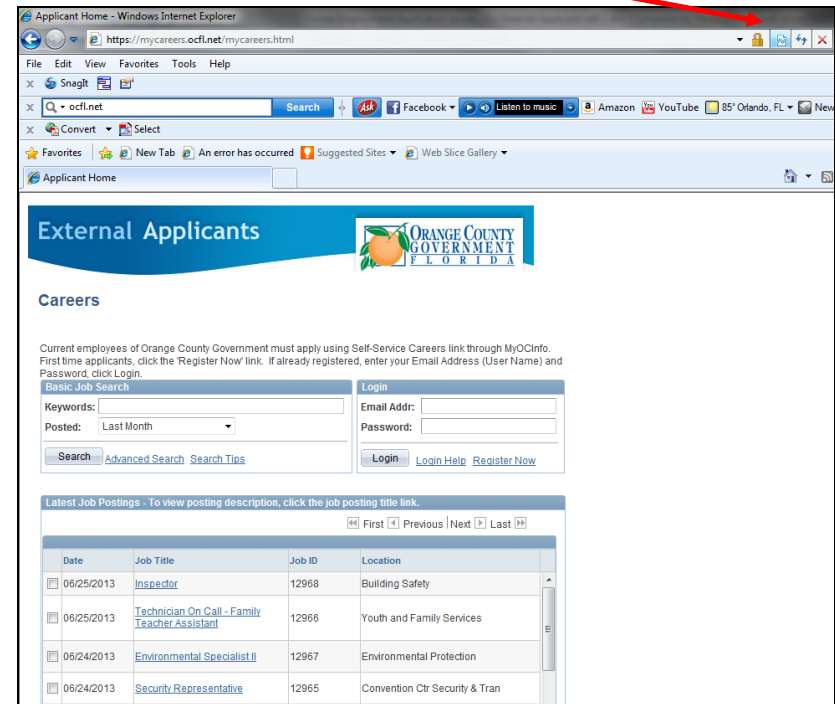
Applicant Home - Windows Internet Explorer

https://mycareers.ocfl.net/mycareers.html

File Edit View Favorites Tools Help

x SnagIt

x ocfl.net Search Facebook Listen to music Amazon YouTube 85° Orlando, FL New

x Convert Select

Favorites New Tab An error has occurred Suggested Sites Web Slice Gallery

Applicant Home

External Applicants

ORANGE COUNTY GOVERNMENT FLORIDA

Careers

Current employees of Orange County Government must apply using Self-Service Careers link through MyOCInfo. First time applicants, click the 'Register Now' link. If already registered, enter your Email Address (User Name) and Password, click Login.

Basic Job Search

Keywords:

Posted: Last Month

Search Advanced Search Search Tips

Login

Email Addr:

Password:

Login Login Help Register Now

Latest Job Postings - To view posting description, click the job posting title link.

First Previous Next Last

| | Date | Job Title | Job ID | Location |
|---|---|---|---|---|
| | 06/25/2013 | Inspector | 12968 | Building Safety |
| | 06/25/2013 | Technician On Call - Family Teacher Assistant | 12966 | Youth and Family Services |
| | 06/24/2013 | Environmental Specialist II | 12967 | Environmental Protection |
| | 06/24/2013 | Security Representative | 12965 | Convention Ctr Security & Tran |